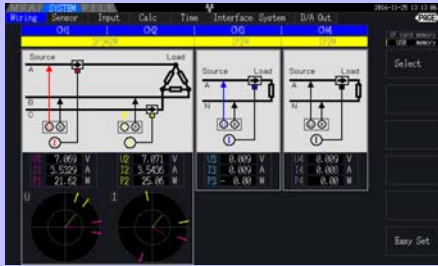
MEAS SYSTEM FILE
2016-11-26 13:13:06
PAGE
Wiring | Sensor | Input | Calc | Time | Interface | System | D/A Out
CH1 | CH2 | CH3 | CH4
3P3W3M | 1P2W | 1P2W
CF card memory
USB memory
Select
Source
Load
A
B
C
Source
Load
A
N
Source
Load
U1 7.069 V
I1 3.5329 A
P1 21.62 W
U2 7.071 V
I2 3.5456 A
P2 25.06 W
U3 0.009 V
I3 0.09 A
P3 - 0.00 W
U4 0.009 V
I4 0.00 A
P4 0.00 W
U
I
Easy Set